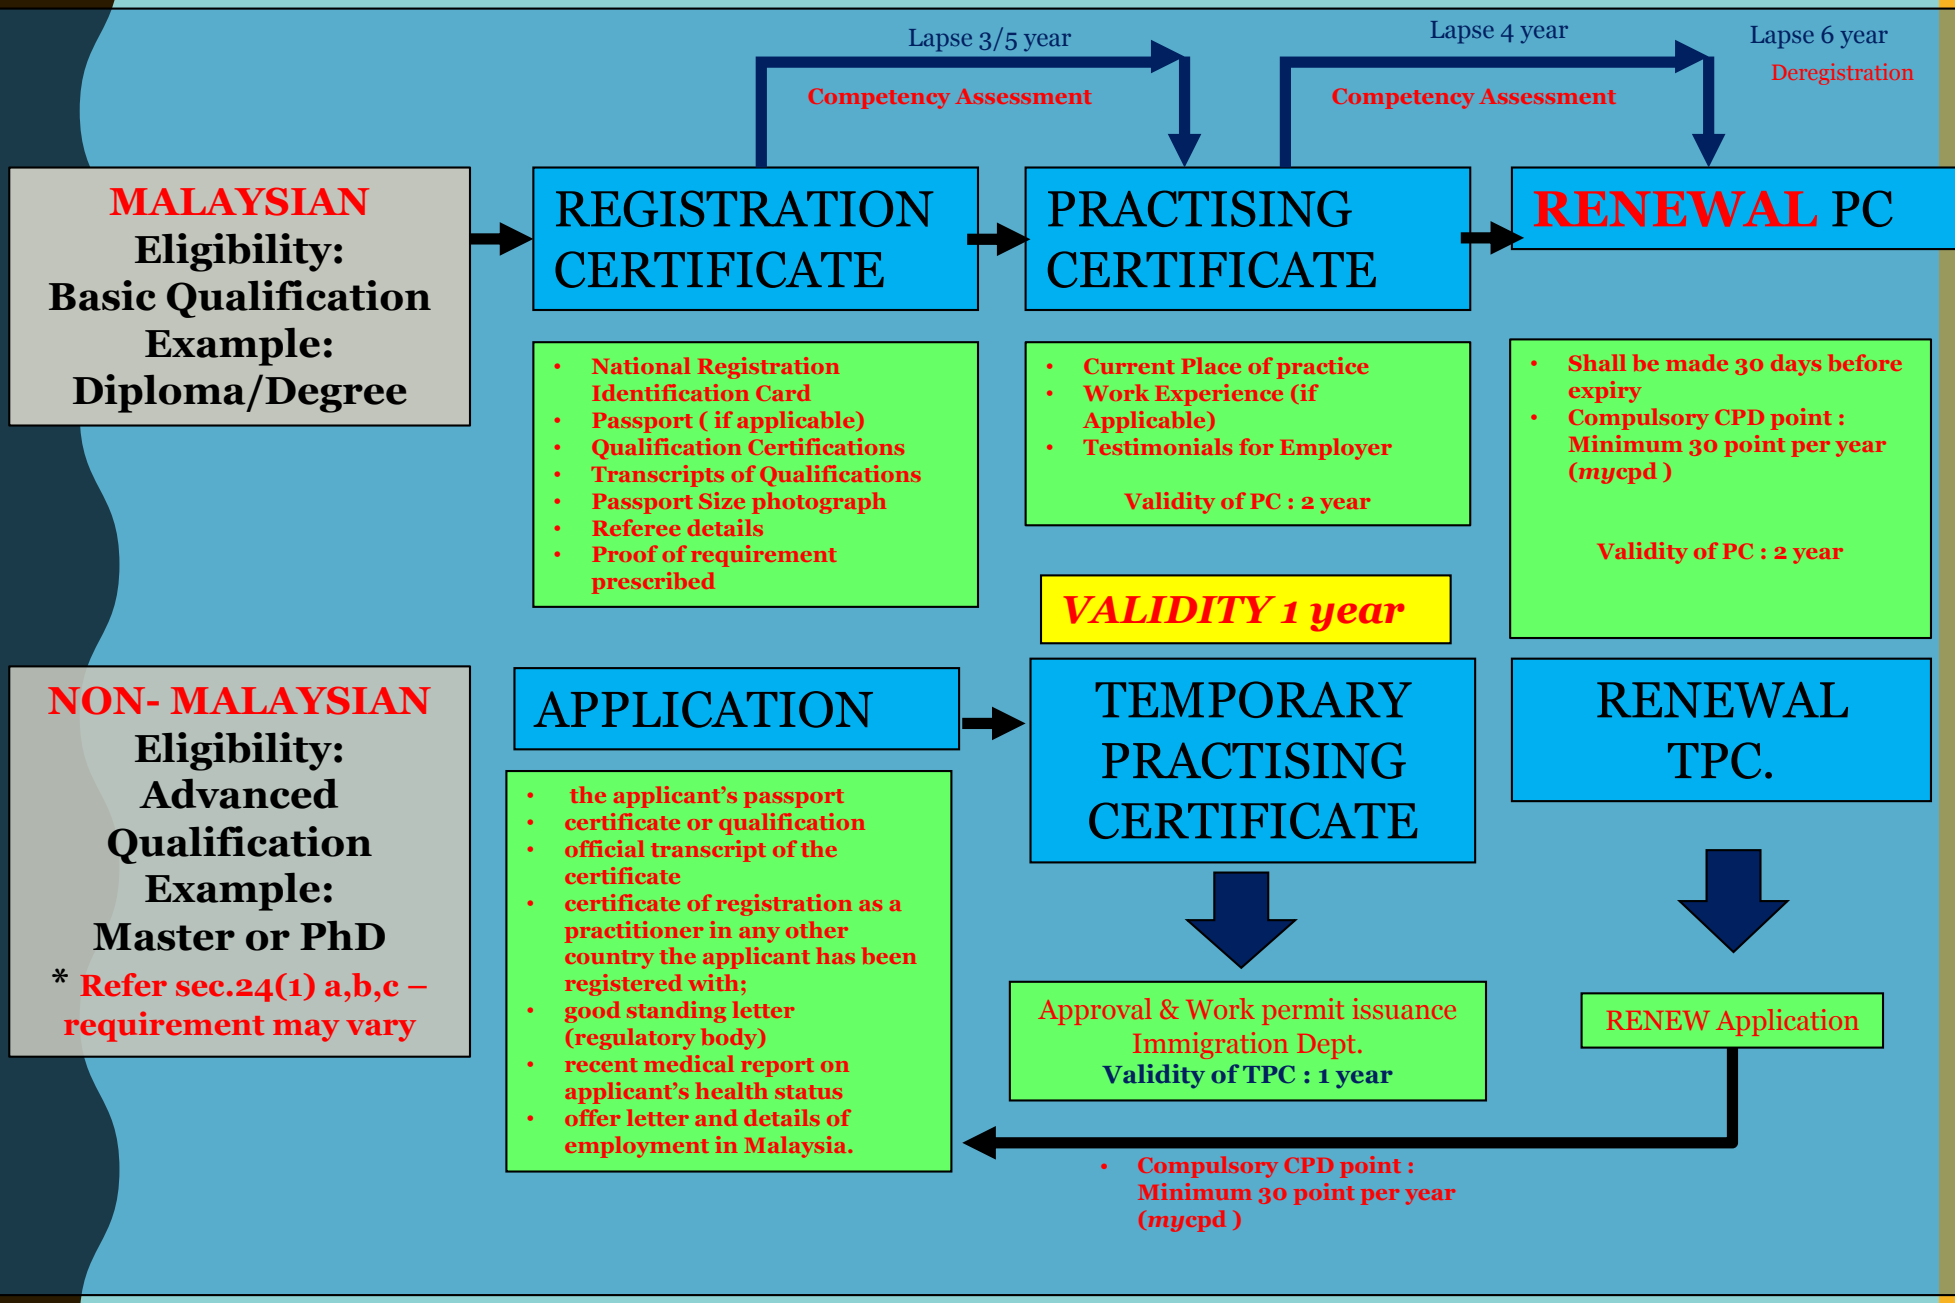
Lapse 3/5 year

Competency Assessment

Lapse 4 year

Competency Assessment

Lapse 6 year

Deregistration

MALAYSIAN
Eligibility:
Basic Qualification
Example:
Diploma/Degree

REGISTRATION CERTIFICATE

PRACTISING CERTIFICATE

RENEWAL PC

- National Registration Identification Card
- Passport ( if applicable)
- Qualification Certifications
- Transcripts of Qualifications
- Passport Size photograph
- Referee details
- Proof of requirement prescribed

- Current Place of practice
- Work Experience (if Applicable)
- Testimonials for Employer

Validity of PC : 2 year

- Shall be made 30 days before expiry
- Compulsory CPD point : Minimum 30 point per year (*mycpd* )

Validity of PC : 2 year

VALIDITY 1 year

NON- MALAYSIAN
Eligibility:
Advanced Qualification
Example:
Master or PhD
* Refer sec.24(1) a,b,c – requirement may vary

APPLICATION

TEMPORARY PRACTISING CERTIFICATE

RENEWAL TPC.

- the applicant's passport
- certificate or qualification
- official transcript of the certificate
- certificate of registration as a practitioner in any other country the applicant has been registered with;
- good standing letter (regulatory body)
- recent medical report on applicant's health status
- offer letter and details of employment in Malaysia.

Approval & Work permit issuance Immigration Dept.
Validity of TPC : 1 year

RENEW Application

- Compulsory CPD point : Minimum 30 point per year (*mycpd* )